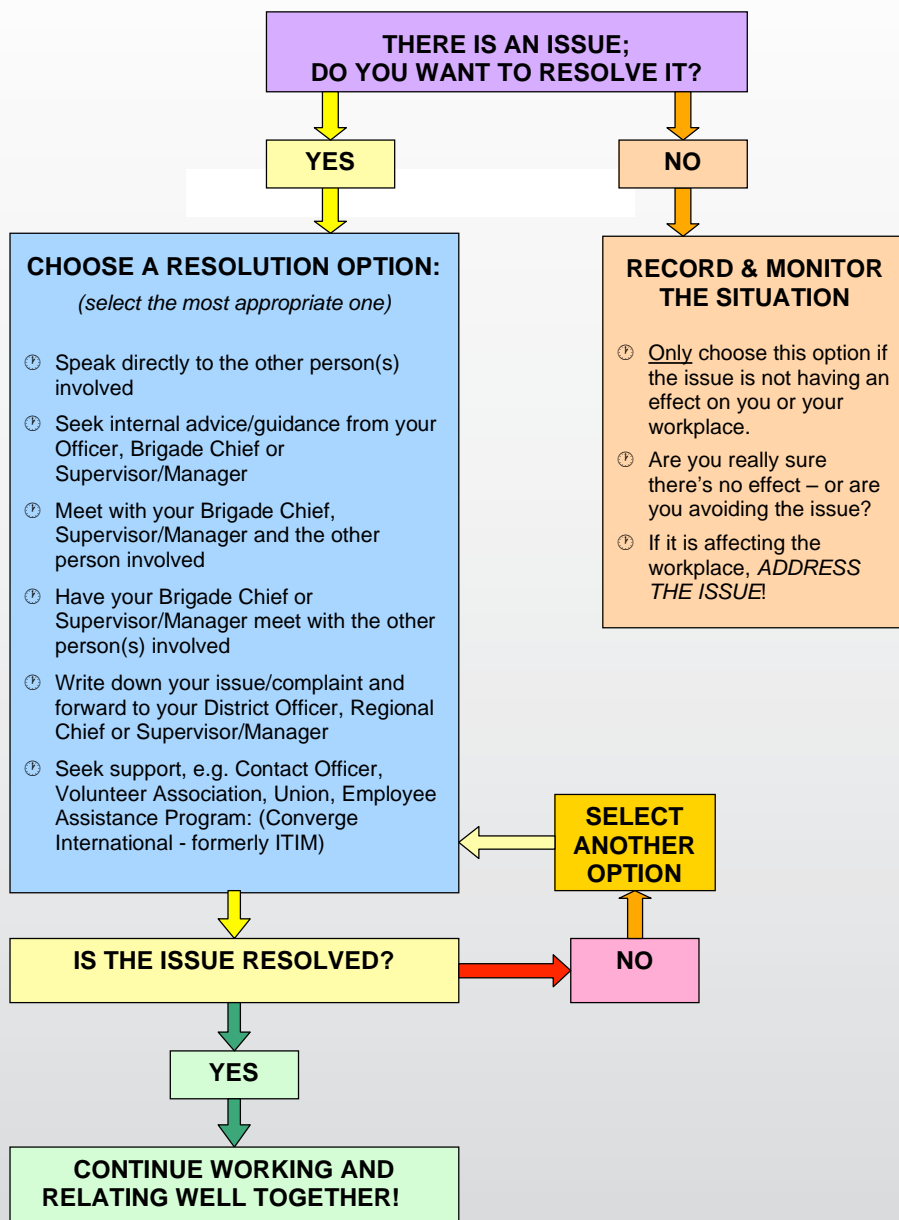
THERE IS AN ISSUE;
DO YOU WANT TO RESOLVE IT?

YES

NO

CHOOSE A RESOLUTION OPTION:

(select the most appropriate one)

Speak directly to the other person(s) involved

Seek internal advice/guidance from your Officer, Brigade Chief or Supervisor/Manager

Meet with your Brigade Chief, Supervisor/Manager and the other person involved

Have your Brigade Chief or Supervisor/Manager meet with the other person(s) involved

Write down your issue/complaint and forward to your District Officer, Regional Chief or Supervisor/Manager

Seek support, e.g. Contact Officer, Volunteer Association, Union, Employee Assistance Program: (Converge International - formerly ITIM)

RECORD & MONITOR THE SITUATION

Only choose this option if the issue is not having an effect on you or your workplace.

Are you really sure there's no effect – or are you avoiding the issue?

If it is affecting the workplace, ADDRESS THE ISSUE!

SELECT ANOTHER OPTION

IS THE ISSUE RESOLVED?

NO

YES

CONTINUE WORKING AND RELATING WELL TOGETHER!